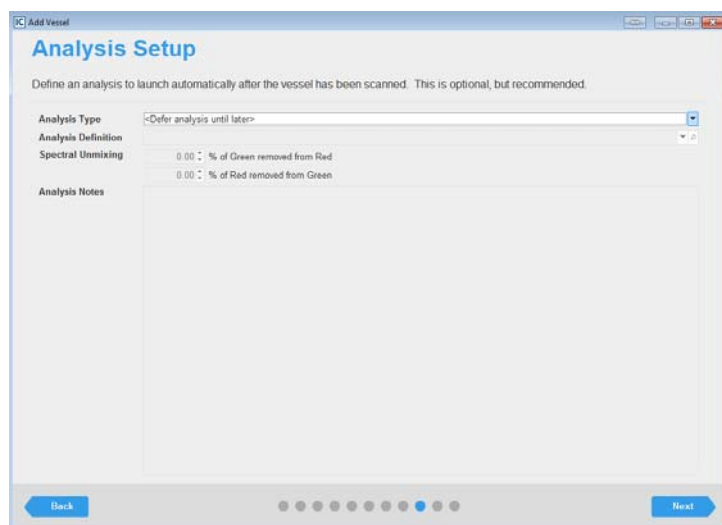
IC Add Vessel

Analysis Setup

Define an analysis to launch automatically after the vessel has been scanned. This is optional, but recommended.

Analysis Type <Defer analysis until later>

Analysis Definition

Spectral Unmixing 0.00 % of Green removed from Red

0.00 % of Red removed from Green

Analysis Notes

Back

Next